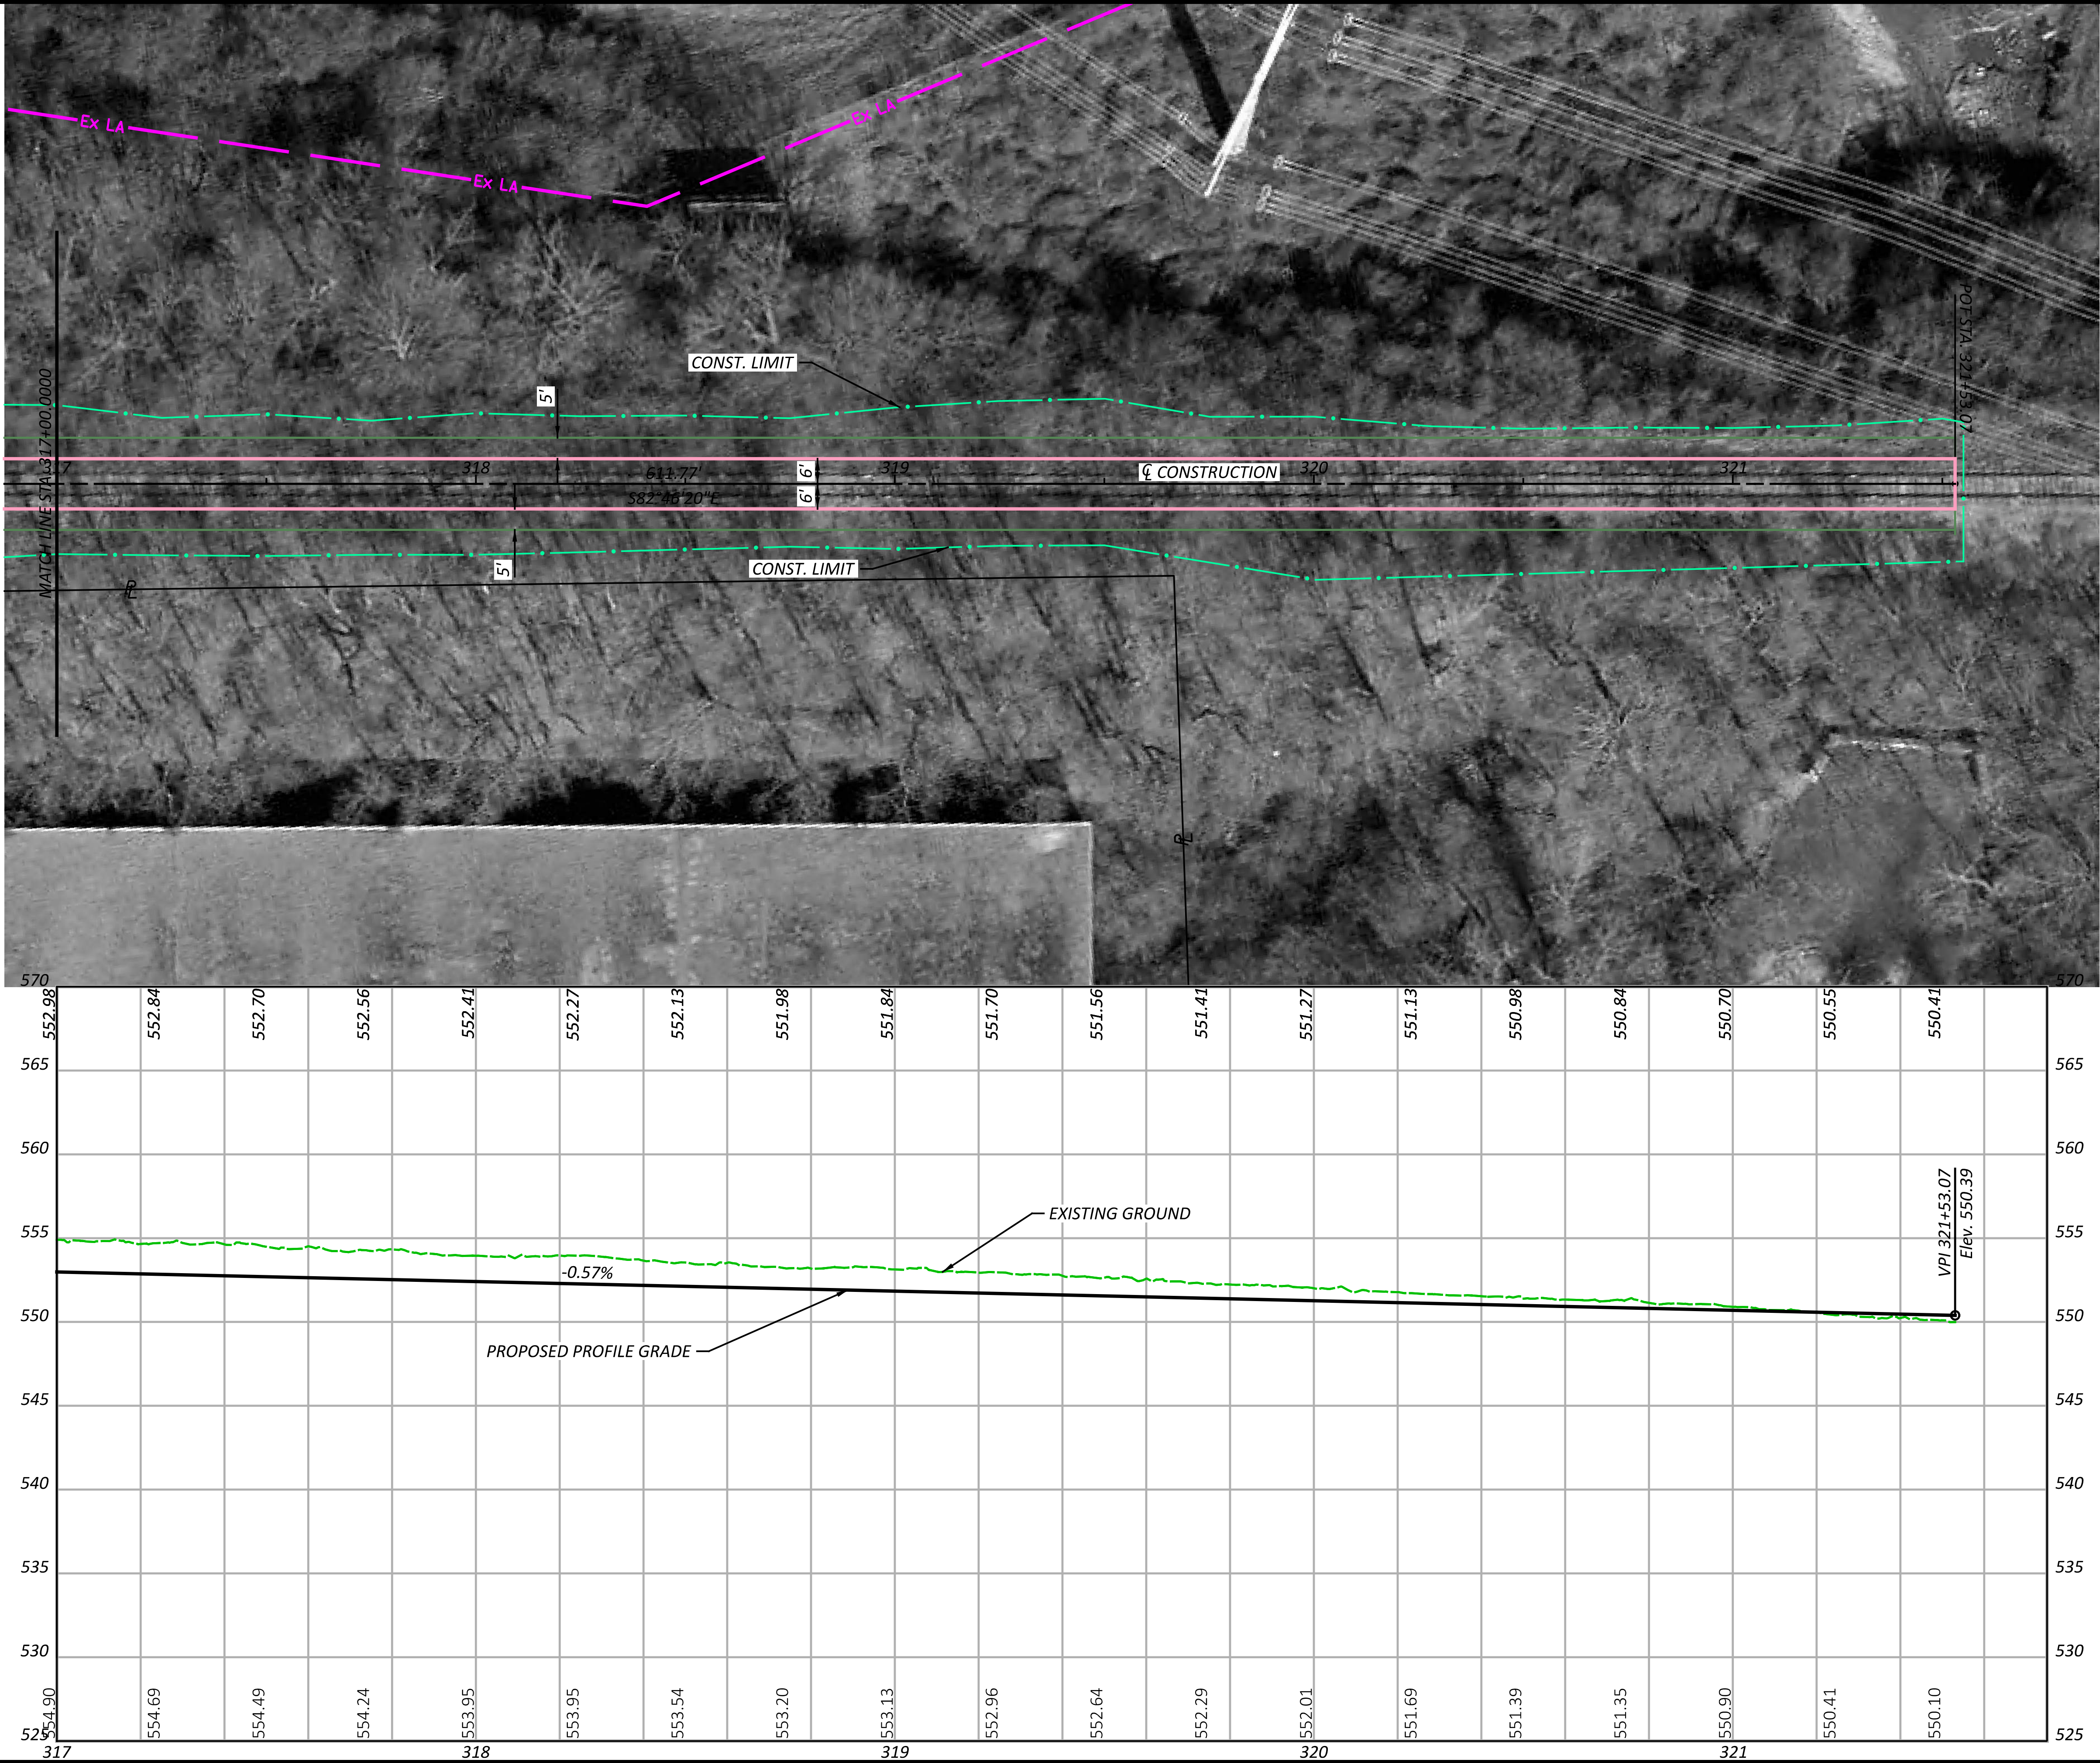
Ex LA
Ex LA
Ex LA

CONST. LIMIT
5'
MATCH LINE STA. 317+00.0000
317
318
611.77'
S82°46'20"E
6'
6'
319
℄ CONSTRUCTION
320
321
POT STA. 321+53.07
5'
CONST. LIMIT
℞
℞

570
565
560
555
550
545
540
535
530
525

552.98
552.84
552.70
552.56
552.41
552.27
552.13
551.98
551.84
551.70
551.56
551.41
551.27
551.13
550.98
550.84
550.70
550.55
550.41

EXISTING GROUND
-0.57%
PROPOSED PROFILE GRADE
VPI 321+53.07
Elev. 550.39

554.90
554.69
554.49
554.24
553.95
553.95
553.54
553.20
553.13
552.96
552.64
552.29
552.01
551.69
551.39
551.35
550.90
550.41
550.10

317
318
319
320
321